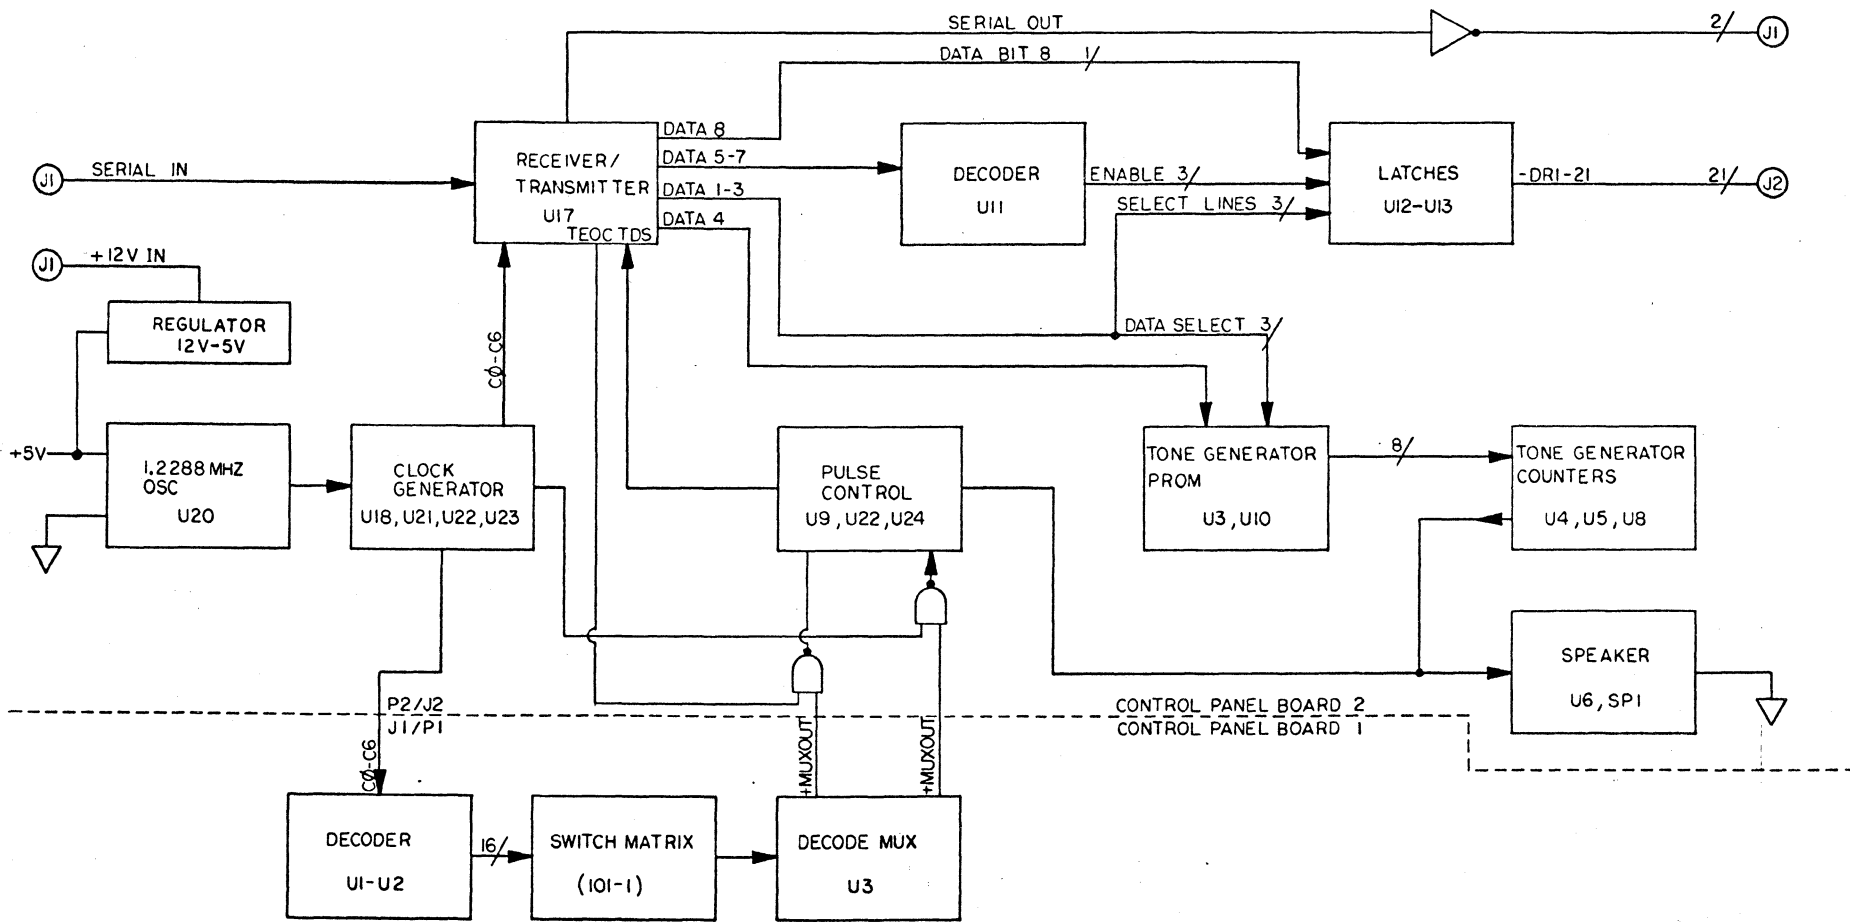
SERIAL OUT
2
J1
DATA BIT 8 1
J1
SERIAL IN
RECEIVER/ TRANSMITTER U17
DATA 8
DATA 5-7
DATA 1-3
DATA 4
TEOC TDS
DECODER U11
ENABLE 3
SELECT LINES 3
LATCHES U12-U13
-DR1-21
21
J2
J1
+12V IN
REGULATOR 12V-5V
C0-C6
DATA SELECT 3
+5V
1.2288 MHZ OSC U20
CLOCK GENERATOR U18, U21, U22, U23
PULSE CONTROL U9, U22, U24
TONE GENERATOR PROM U3, U10
8
TONE GENERATOR COUNTERS U4, U5, U8
SPEAKER U6, SP1
P2/J2
J1/P1
CONTROL PANEL BOARD 2
CONTROL PANEL BOARD 1
C0-C6
+MUXOUT
+MUXOUT
DECODER U1-U2
16
SWITCH MATRIX (101-1)
DECODE MUX U3